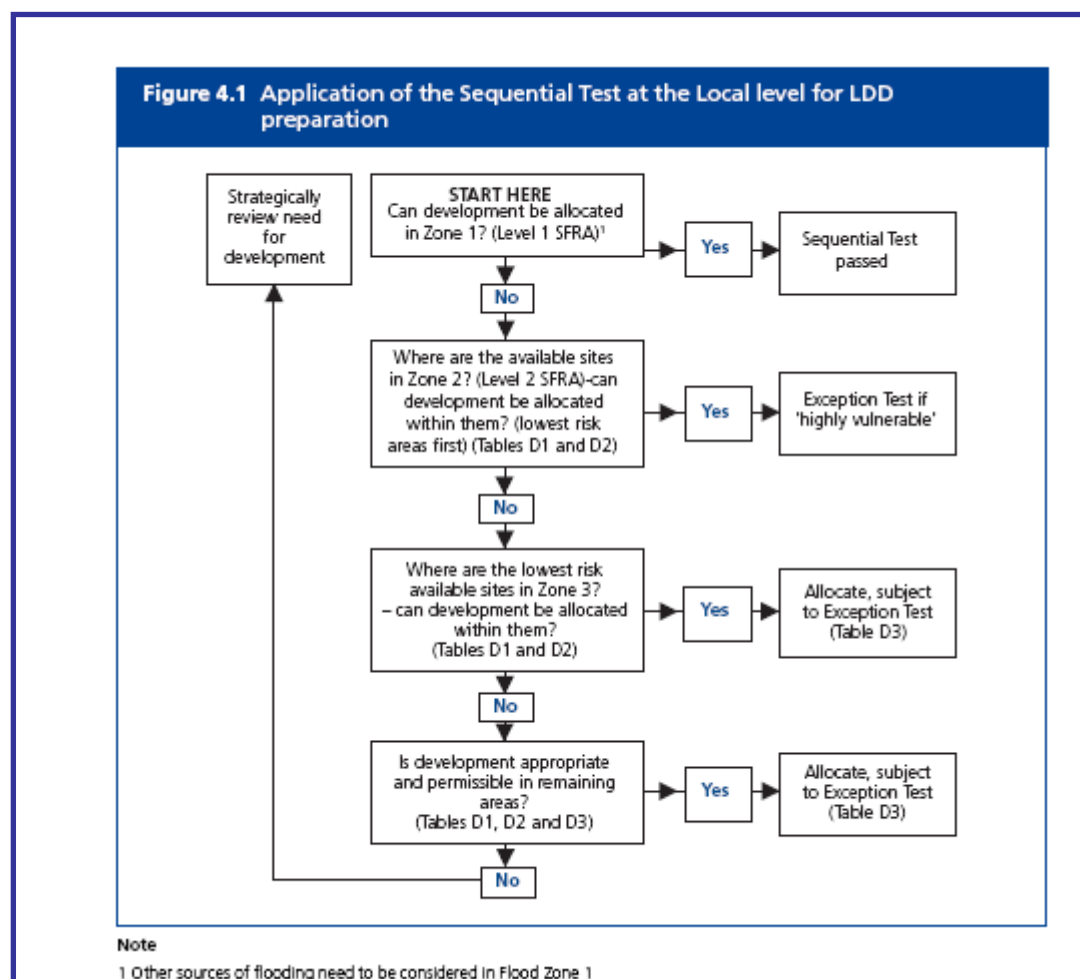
Figure 4.1 Application of the Sequential Test at the Local level for LDD preparation

Strategically review need for development

START HERE
Can development be allocated in Zone 1? (Level 1 SFRA)$^1$

Yes

Sequential Test passed

No

Where are the available sites in Zone 2? (Level 2 SFRA)-can development be allocated within them? (lowest risk areas first) (Tables D1 and D2)

Yes

Exception Test if 'highly vulnerable'

No

Where are the lowest risk available sites in Zone 3? – can development be allocated within them? (Tables D1 and D2)

Yes

Allocate, subject to Exception Test (Table D3)

No

Is development appropriate and permissible in remaining areas? (Tables D1, D2 and D3)

Yes

Allocate, subject to Exception Test (Table D3)

No

Note
1 Other sources of flooding need to be considered in Flood Zone 1